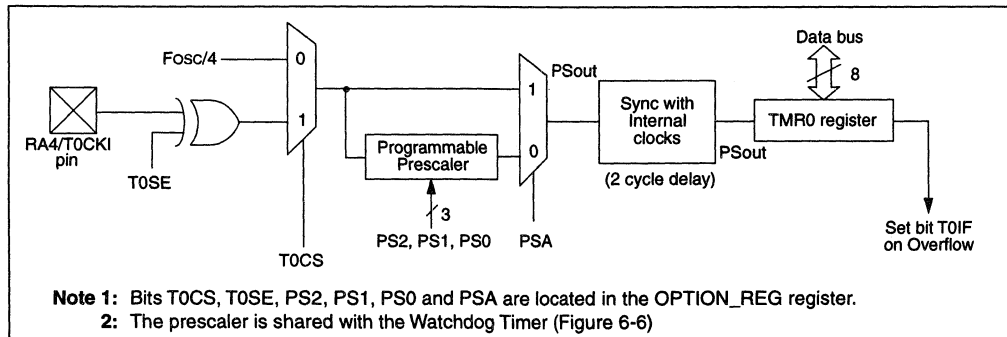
Data bus

Fosc/4

0

8

PSout

1

Sync with Internal clocks

TMR0 register

RA4/T0CKI pin

1

T0SE

Programmable Prescaler

0

PSout

(2 cycle delay)

3

PS2, PS1, PS0

PSA

Set bit T0IF on Overflow

T0CS

Note 1: Bits T0CS, T0SE, PS2, PS1, PS0 and PSA are located in the OPTION_REG register.
2: The prescaler is shared with the Watchdog Timer (Figure 6-6)